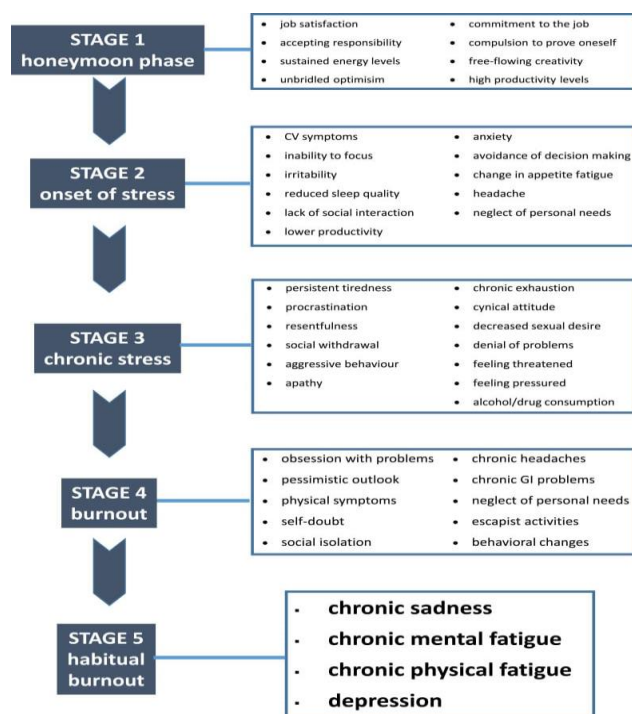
STAGE 1
honeymoon phase

- job satisfaction
- accepting responsibility
- sustained energy levels
- unbridled optimisim
- commitment to the job
- compulsion to prove oneself
- free-flowing creativity
- high productivity levels

STAGE 2
onset of stress

- CV symptoms
- inability to focus
- irritability
- reduced sleep quality
- lack of social interaction
- lower productivity
- anxiety
- avoidance of decision making
- change in appetite fatigue
- headache
- neglect of personal needs

STAGE 3
chronic stress

- persistent tiredness
- procrastination
- resentfulness
- social withdrawal
- aggressive behaviour
- apathy
- chronic exhaustion
- cynical attitude
- decreased sexual desire
- denial of problems
- feeling threatened
- feeling pressured
- alcohol/drug consumption

STAGE 4
burnout

- obsession with problems
- pessimistic outlook
- physical symptoms
- self-doubt
- social isolation
- chronic headaches
- chronic GI problems
- neglect of personal needs
- escapist activities
- behavioral changes

STAGE 5
habitual
burnout

- chronic sadness
- chronic mental fatigue
- chronic physical fatigue
- depression